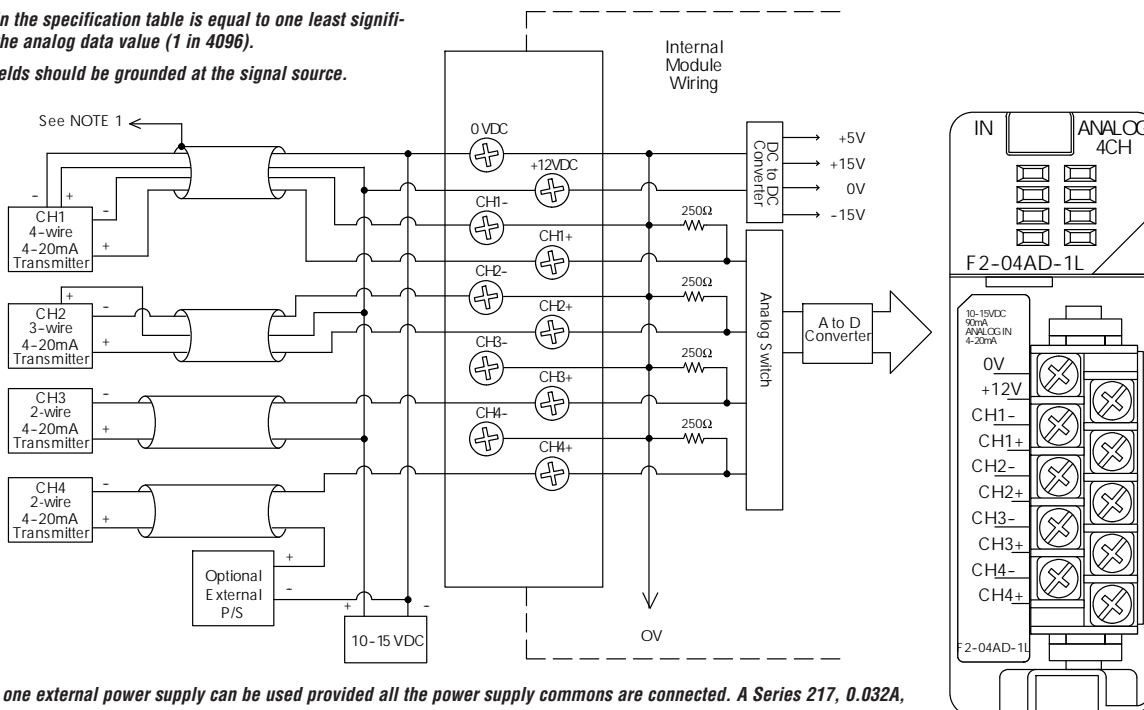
n the specification table is equal to one least signifi-
he analog data value (1 in 4096).

elds should be grounded at the signal source.

See NOTE 1

Internal
Module
Wiring

-
+
CH1
4-wire
4-20mA
Transmitter
-
+

+
-
CH2
3-wire
4-20mA
Transmitter
+

-
CH3
2-wire
4-20mA
Transmitter
+

-
CH4
2-wire
4-20mA
Transmitter
+

+
Optional
External
P/S
-

+
-
10-15 VDC

0 VDC
+12VDC
CH1-
CH1+
CH2-
CH2+
CH3-
CH3+
CH4-
CH4+

DC to DC Converter
+5V
+15V
0V
-15V

250Ω
250Ω
250Ω
250Ω

Analog Switch

A to D
Converter

OV

IN
ANALOG
4CH
F2-04AD-1L

10-15VDC
90mA
ANALOG IN
4-20mA
0V
+12V
CH1-
CH1+
CH2-
CH2+
CH3-
CH3+
CH4-
CH4+
F2-04AD-1L

one external power supply can be used provided all the power supply commons are connected. A Series 217, 0.032A,